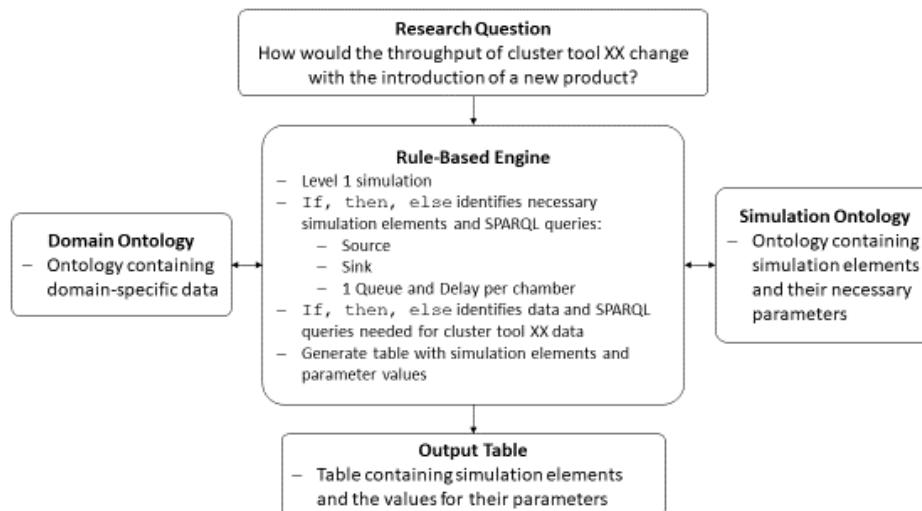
**Research Question**
How would the throughput of cluster tool XX change with the introduction of a new product?

**Rule-Based Engine**
– Level 1 simulation
– If, then, else identifies necessary simulation elements and SPARQL queries:
  – Source
  – Sink
  – 1 Queue and Delay per chamber
– If, then, else identifies data and SPARQL queries needed for cluster tool XX data
– Generate table with simulation elements and parameter values

**Domain Ontology**
– Ontology containing domain-specific data

**Simulation Ontology**
– Ontology containing simulation elements and their necessary parameters

**Output Table**
– Table containing simulation elements and the values for their parameters